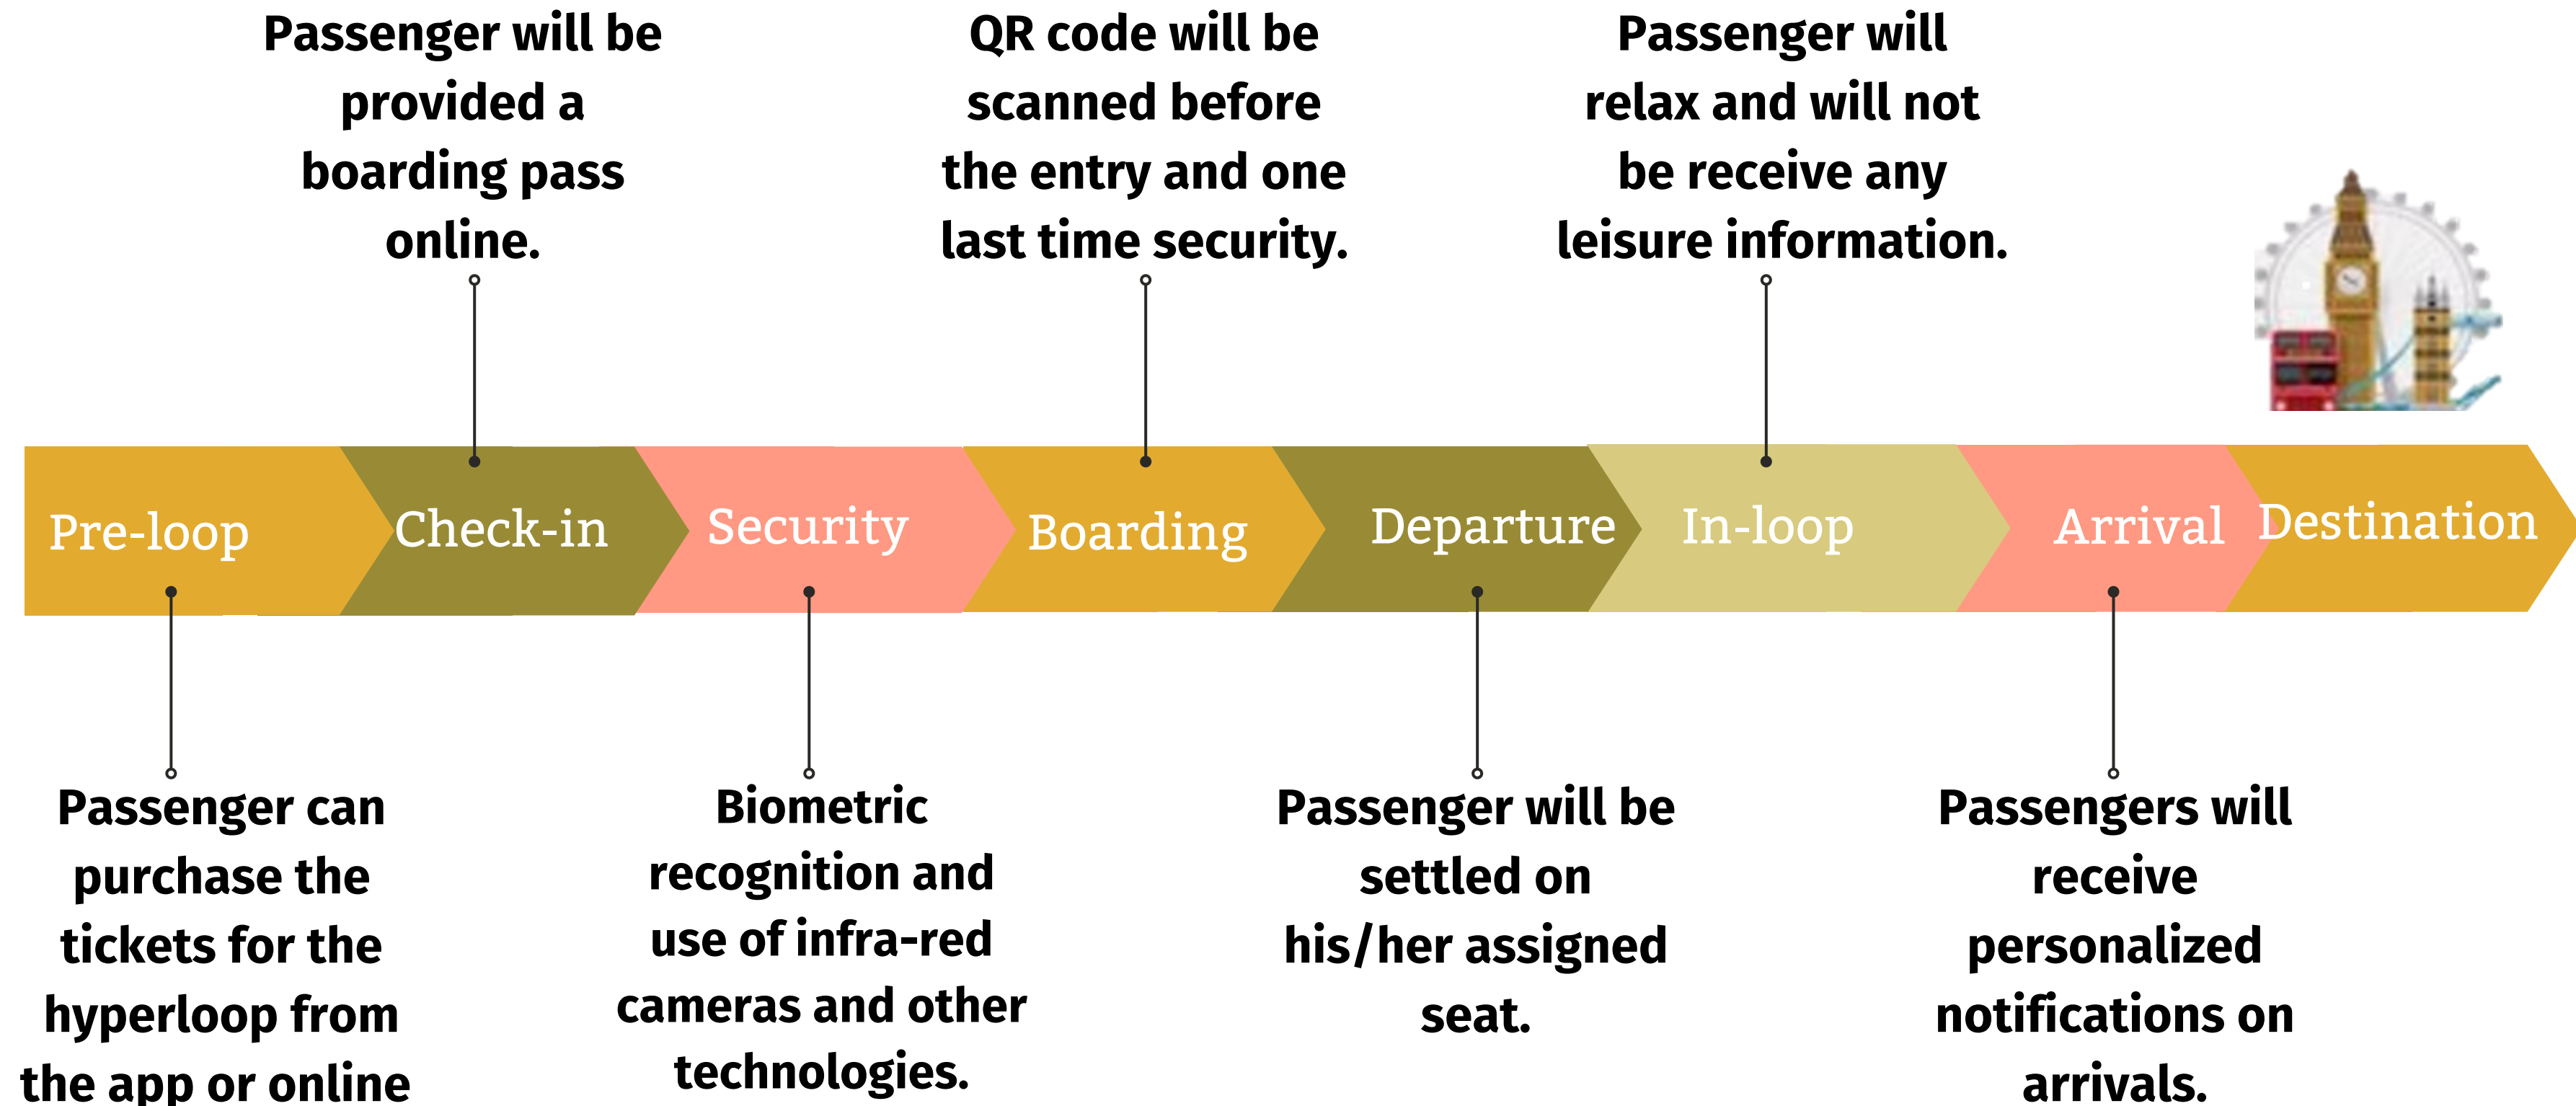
Passenger will be provided a boarding pass online.

QR code will be scanned before the entry and one last time security.

Passenger will relax and will not be receive any leisure information.

Pre-loop

Check-in

Security

Boarding

Departure

In-loop

Arrival

Destination

Passenger can purchase the tickets for the hyperloop from the app or online

Biometric recognition and use of infra-red cameras and other technologies.

Passenger will be settled on his/her assigned seat.

Passengers will receive personalized notifications on arrivals.